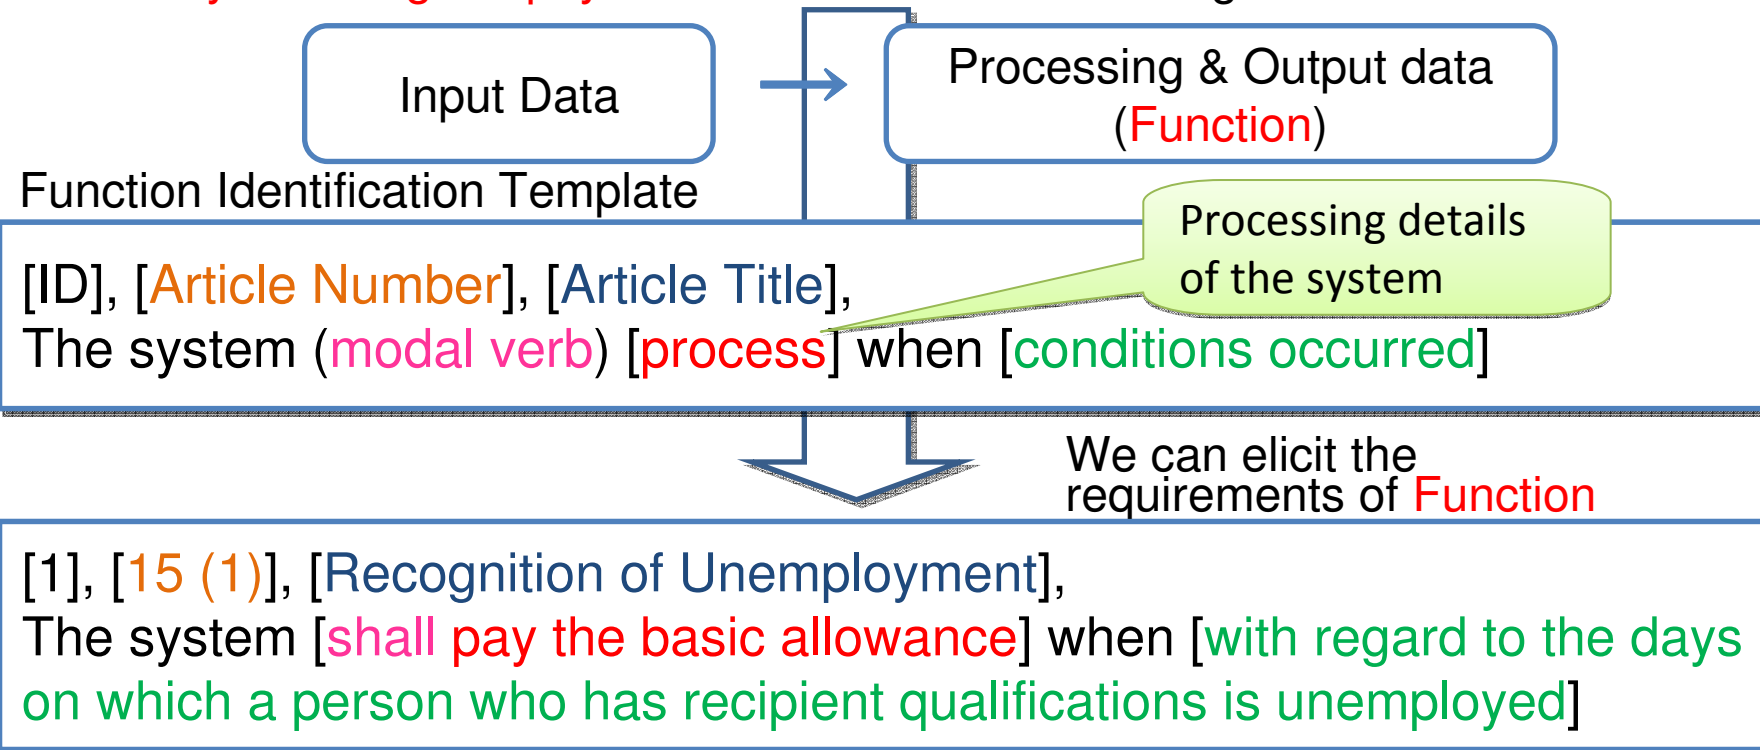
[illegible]

Input Data

Processing & Output data (Function)

Function Identification Template

Processing details of the system

[ID], [Article Number], [Article Title],
The system (modal verb) [process] when [conditions occurred]

We can elicit the requirements of Function

[1], [15 (1)], [Recognition of Unemployment],
The system [shall pay the basic allowance] when [with regard to the days on which a person who has recipient qualifications is unemployed]